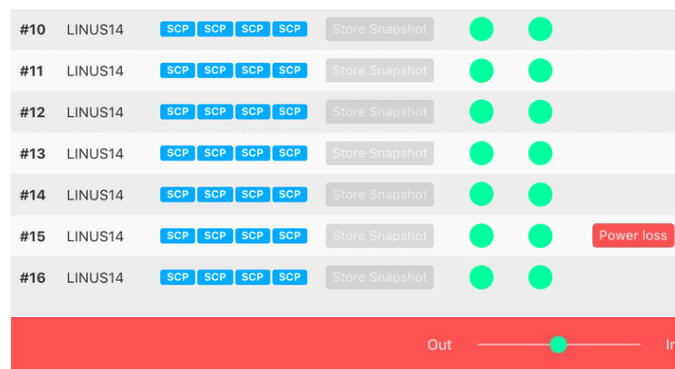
| #10 | LINUS14 | SCP SCP SCP SCP | Store Snapshot | | | |
|---|---|---|---|---|---|---|
| #11 | LINUS14 | SCP SCP SCP SCP | Store Snapshot | | | |
| #12 | LINUS14 | SCP SCP SCP SCP | Store Snapshot | | | |
| #13 | LINUS14 | SCP SCP SCP SCP | Store Snapshot | | | |
| #14 | LINUS14 | SCP SCP SCP SCP | Store Snapshot | | | |
| #15 | LINUS14 | SCP SCP SCP SCP | Store Snapshot | | | Power loss |
| #16 | LINUS14 | SCP SCP SCP SCP | Store Snapshot | | | |

Out In